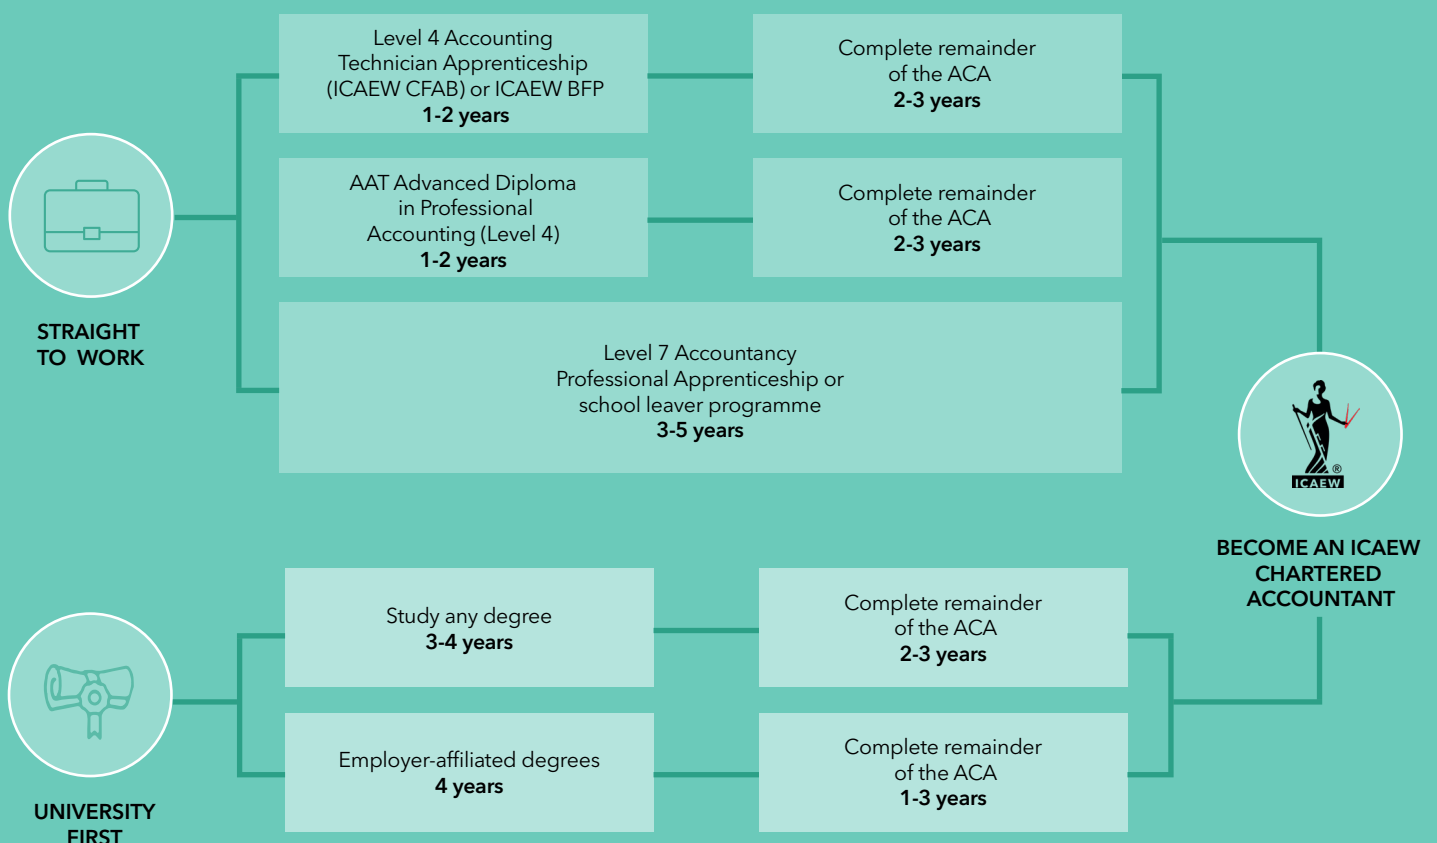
STRAIGHT TO WORK

Level 4 Accounting Technician Apprenticeship (ICAEW CFAB) or ICAEW BFP
1-2 years

Complete remainder of the ACA
2-3 years

AAT Advanced Diploma in Professional Accounting (Level 4)
1-2 years

Complete remainder of the ACA
2-3 years

Level 7 Accountancy Professional Apprenticeship or school leaver programme
3-5 years

ICAEW

BECOME AN ICAEW CHARTERED ACCOUNTANT

UNIVERSITY FIRST

Study any degree
3-4 years

Complete remainder of the ACA
2-3 years

Employer-affiliated degrees
4 years

Complete remainder of the ACA
1-3 years